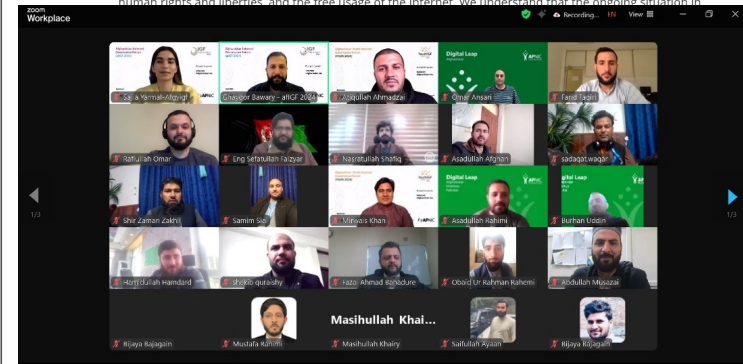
human rights and liberties, and the free usage of the internet. We understand that the ongoing situation in

zoom
Workplace

Recording... EN View

Sajia Yarmal-Afgyigi
Ghafoor Bawary - afIGF 2024
Aqqullah Ahmadzai
Omar Ansari
Tariq Tagiri
Rafiullah Omar
Eng Sefatullah Faizyar
Nasratullah Shafiq
Asadullah Afghan
sadaqat.waqar
Shir Zaman Zakhil
Samim Sia
Mirwais Khan
Asadullah Rahimi
Burhan Uddin
Hamidullah Hamdard
shekib quraishy
Fazal Ahmad Banadure
Obaid Ur Rahman Rahemi
Abdullah Musazai
Bijaya Bajagain
Mustafa Rahimi
Masihullah Khai...
Masihullah Khairy
Saifullah Ayaan
Bijaya Bajagain

Digital Leap
Digital Leap

1/3
1/3